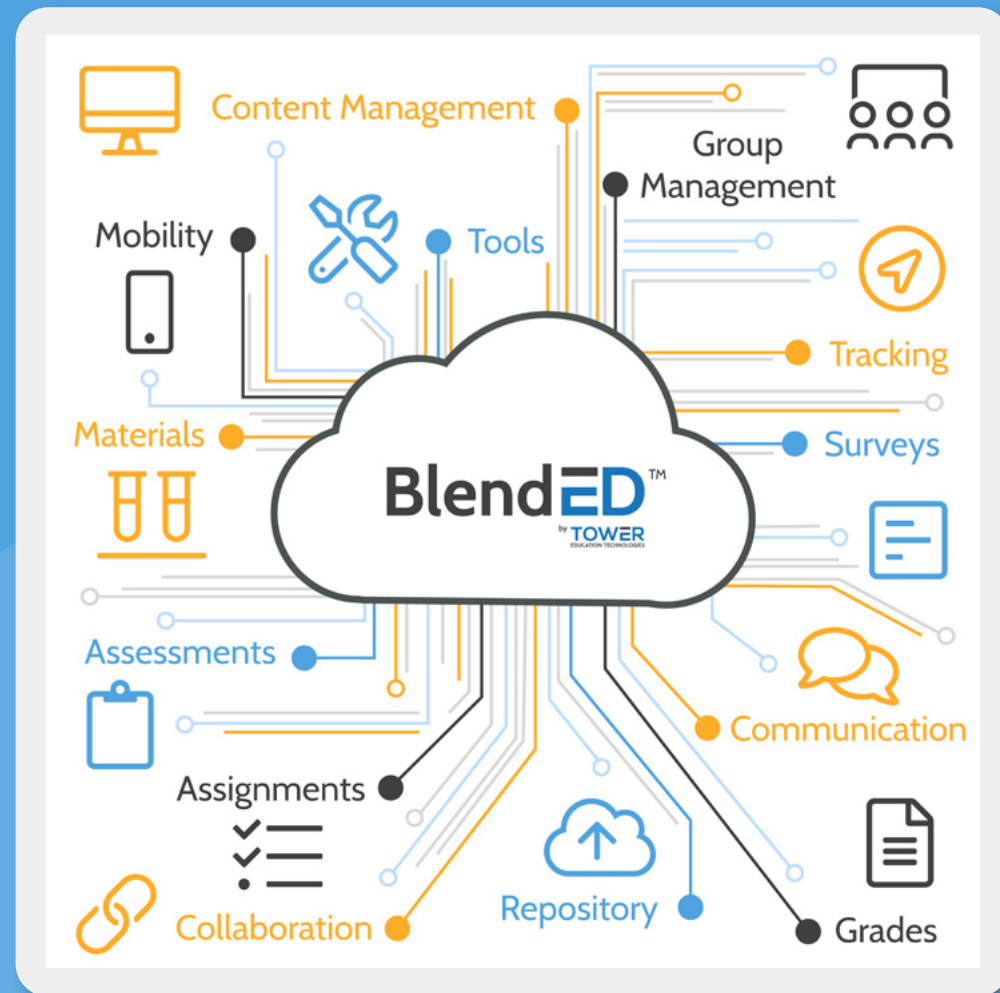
Content Management

Group Management

Mobility

Tools

Tracking

Materials

Surveys

BlendED™
by TOWER
EDUCATION TECHNOLOGIES

Assessments

Communication

Assignments

Repository

Collaboration

Grades